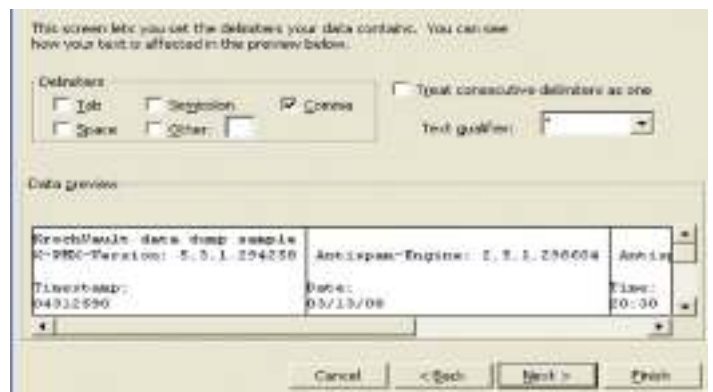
This screen lets you set the delimiters your data contains. You can see how your text is affected in the preview below.

Delimiters
Tab
Semicolon
Comma
Space
Other:

Treat consecutive delimiters as one

Text qualifier: "

Data preview

| KrochVault data dump sample | | |
|---|---|---|
| 2-MBC-Version: 5.5.1.294258 | Antispam-Engine: 2.5.1.298604 | Antisp |
| Timestamp: | Date: | Time: |
| 04312590 | 03/13/08 | 20:30 |

Cancel
< Back
Next >
Finish